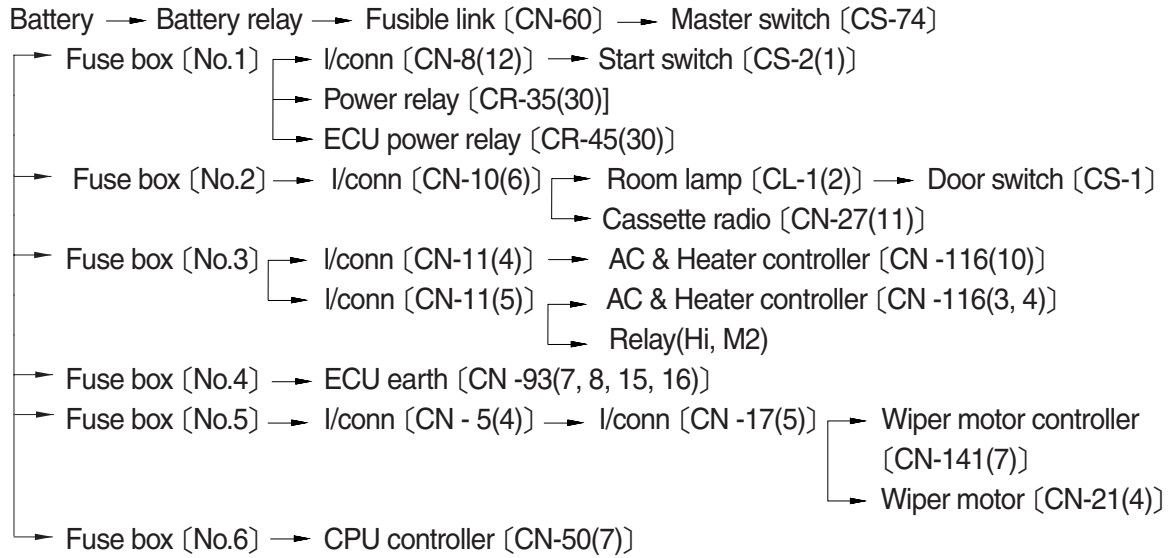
Battery → Battery relay → Fusible link〔CN-60〕→ Master switch〔CS-74〕

→ Fuse box〔No.1〕→ I/conn〔CN-8(12)〕→ Start switch〔CS-2(1)〕

→ Power relay〔CR-35(30)]

→ ECU power relay〔CR-45(30)〕

→ Fuse box〔No.2〕→ I/conn〔CN-10(6)〕→ Room lamp〔CL-1(2)〕→ Door switch〔CS-1〕

→ Cassette radio〔CN-27(11)〕

→ Fuse box〔No.3〕→ I/conn〔CN-11(4)〕→ AC & Heater controller〔CN -116(10)〕

→ I/conn〔CN-11(5)〕→ AC & Heater controller〔CN -116(3, 4)〕

→ Relay(Hi, M2)

→ Fuse box〔No.4〕→ ECU earth〔CN -93(7, 8, 15, 16)〕

→ Fuse box〔No.5〕→ I/conn〔CN - 5(4)〕→ I/conn〔CN -17(5)〕→ Wiper motor controller〔CN-141(7)〕

→ Wiper motor〔CN-21(4)〕

→ Fuse box〔No.6〕→ CPU controller〔CN-50(7)〕